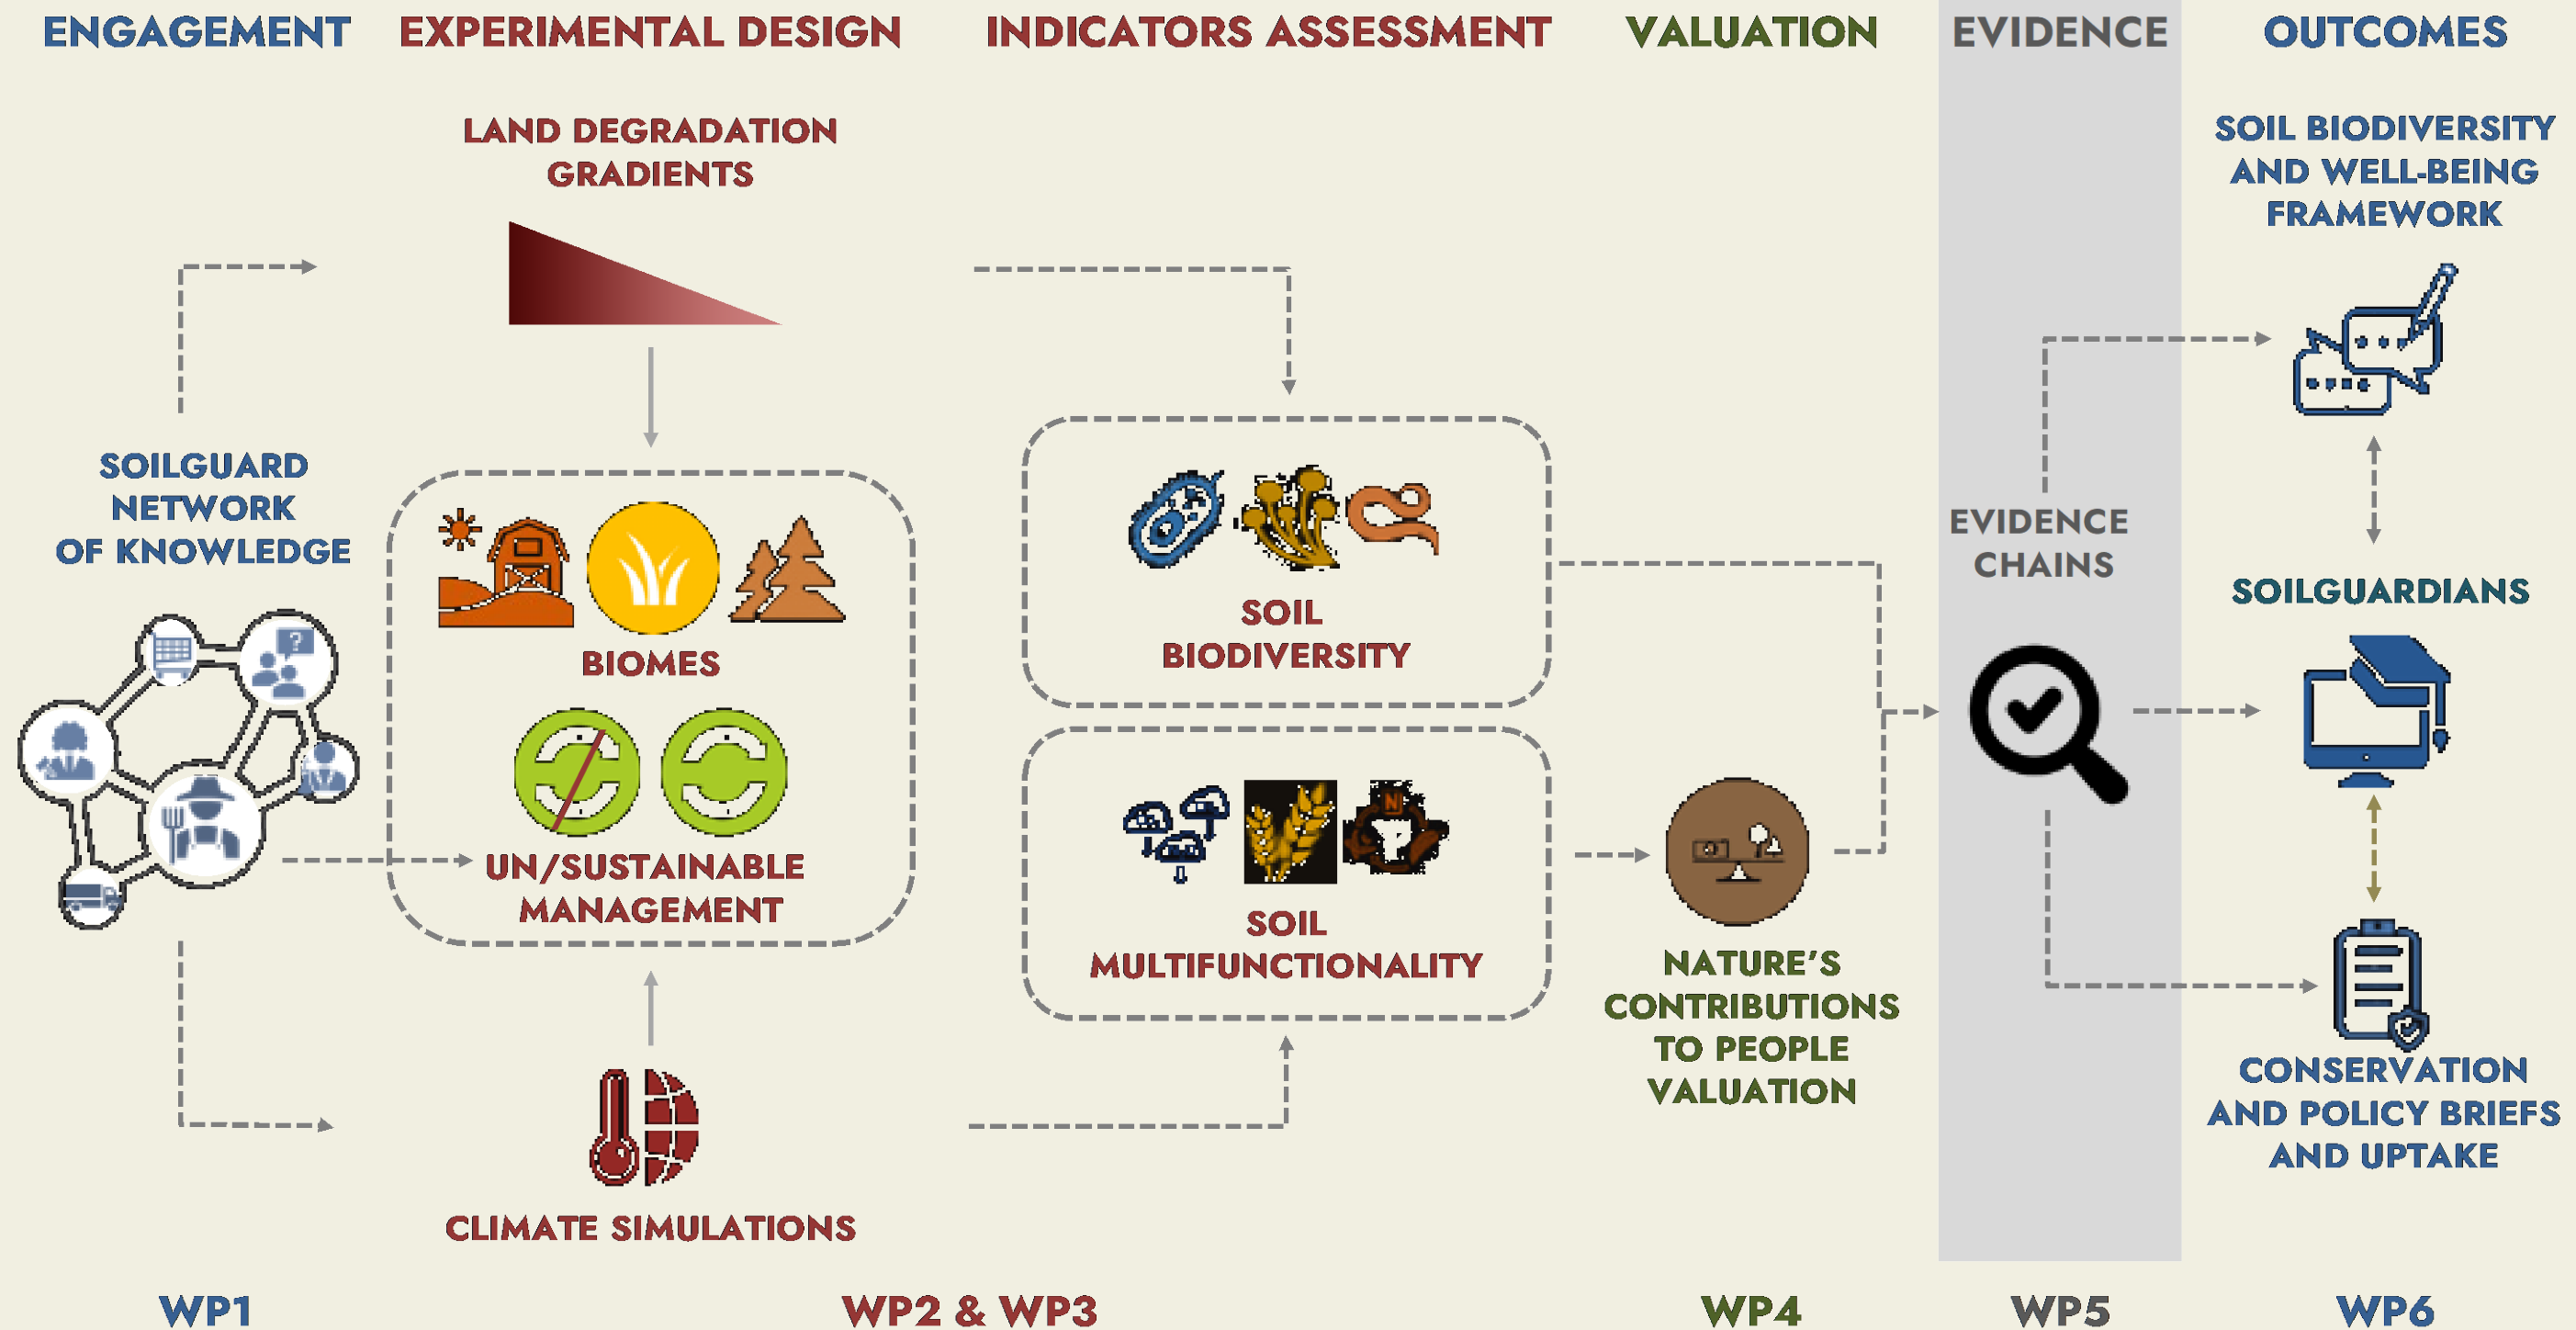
ENGAGEMENT EXPERIMENTAL DESIGN INDICATORS ASSESSMENT VALUATION EVIDENCE OUTCOMES

LAND DEGRADATION GRADIENTS

SOIL BIODIVERSITY AND WELL-BEING FRAMEWORK

SOILGUARD NETWORK OF KNOWLEDGE

BIOMES

UN/SUSTAINABLE MANAGEMENT

SOIL BIODIVERSITY

SOIL MULTIFUNCTIONALITY

EVIDENCE CHAINS

SOILGUARDIANS

NATURE'S CONTRIBUTIONS TO PEOPLE VALUATION

CONSERVATION AND POLICY BRIEFS AND UPTAKE

CLIMATE SIMULATIONS

WP1 WP2 & WP3 WP4 WP5 WP6